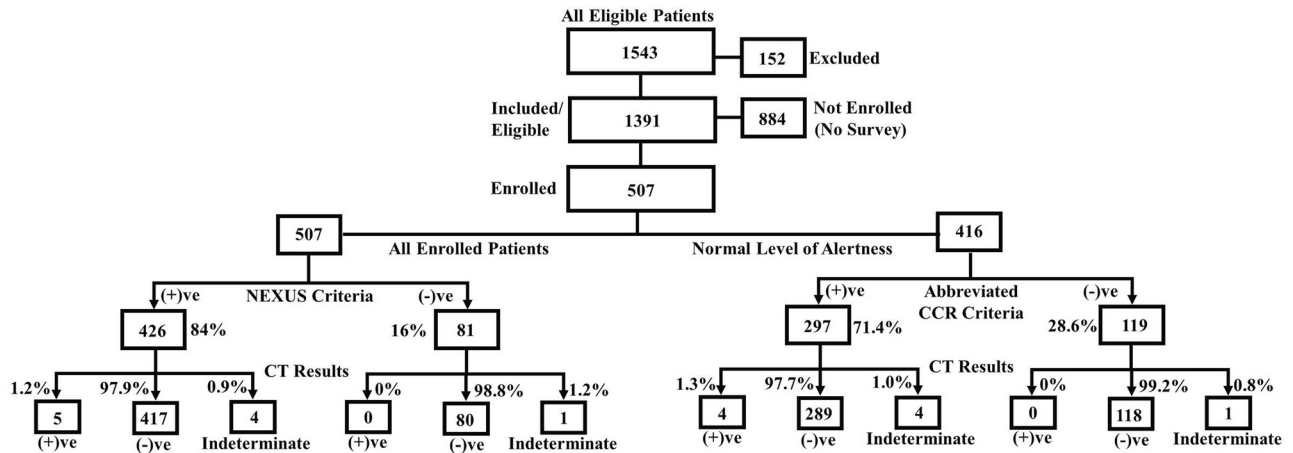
All Eligible Patients

1543

152 Excluded

Included/ Eligible

1391

884 Not Enrolled (No Survey)

Enrolled

507

507

All Enrolled Patients

Normal Level of Alertness

416

(+)ve NEXUS Criteria (-)ve

426 84%

16% 81

CT Results

1.2% 97.9% 0.9%

5 (+)ve

417 (-)ve

4 Indeterminate

0% 98.8% 1.2%

0 (+)ve

80 (-)ve

1 Indeterminate

(+)ve Abbreviated CCR Criteria (-)ve

297 71.4%

28.6% 119

CT Results

1.3% 97.7% 1.0%

4 (+)ve

289 (-)ve

4 Indeterminate

0% 99.2% 0.8%

0 (+)ve

118 (-)ve

1 Indeterminate